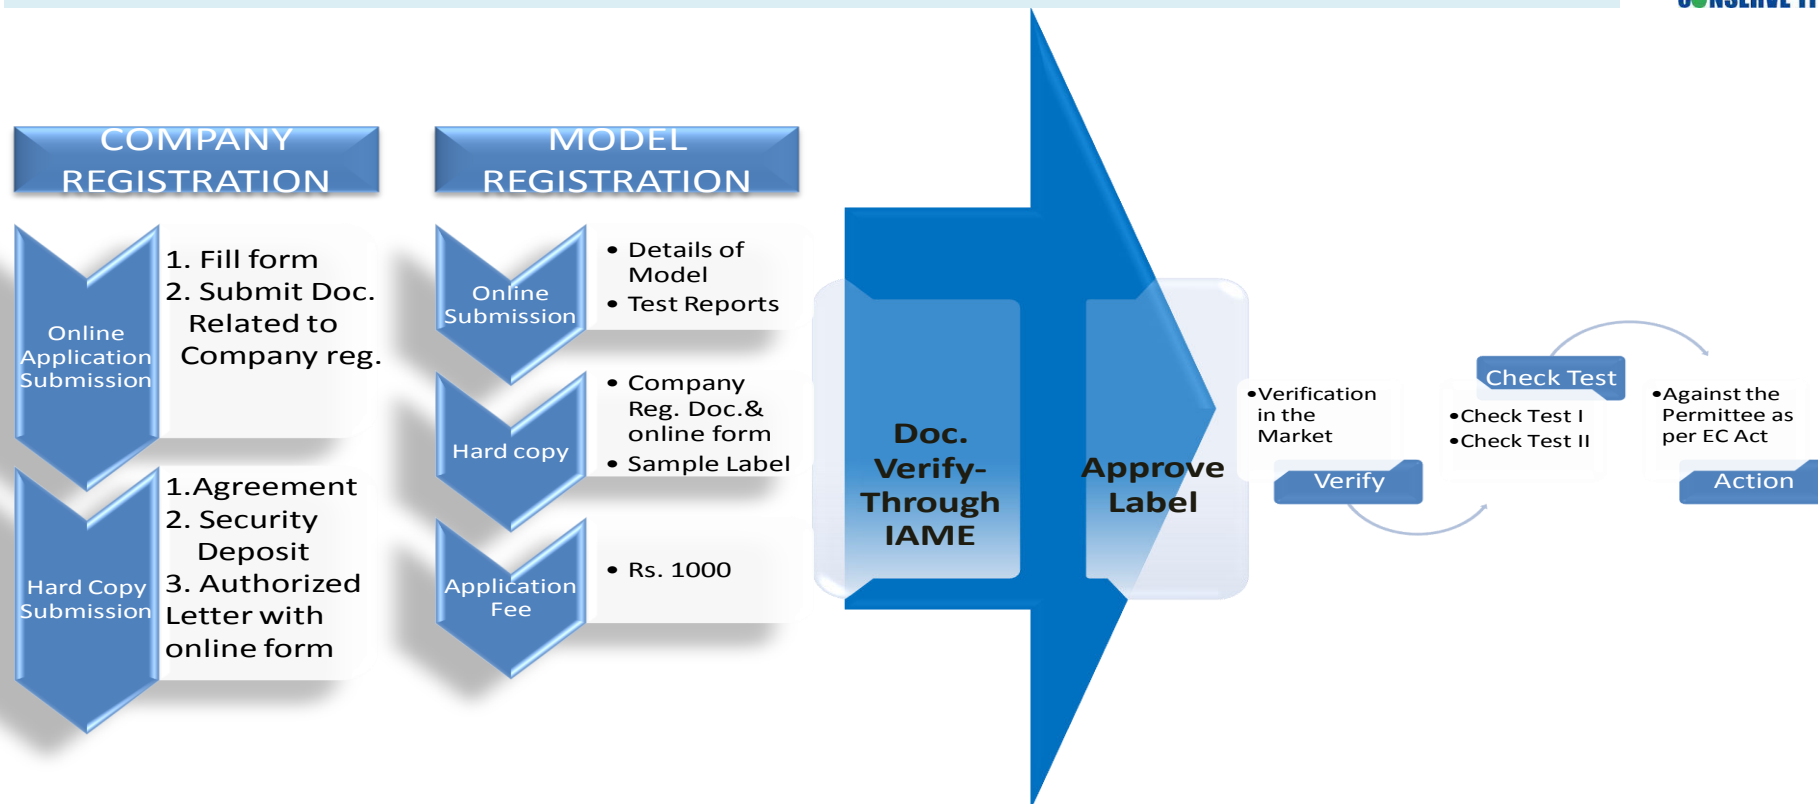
COMPANY REGISTRATION

Online Application Submission

1. Fill form
2. Submit Doc. Related to Company reg.

Hard Copy Submission

1.Agreement
2. Security Deposit
3. Authorized Letter with online form

MODEL REGISTRATION

Online Submission

• Details of Model
• Test Reports

Hard copy

• Company Reg. Doc.& online form
• Sample Label

Application Fee

• Rs. 1000

Doc. Verify- Through IAME

Approve Label

•Verification in the Market

Verify

Check Test

•Check Test I
•Check Test II

•Against the Permittee as per EC Act

Action